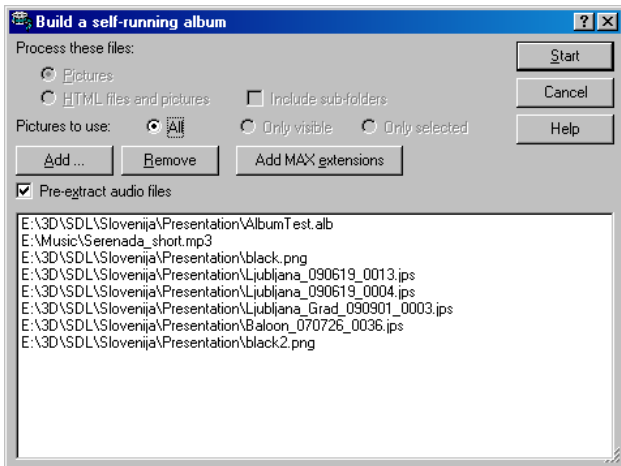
Build a self-running album

?

Process these files:

Pictures

HTML files and pictures

Include sub-folders

Pictures to use:

All

Only visible

Only selected

Add ...

Remove

Add MAX extensions

Pre-extract audio files

E:\3D\SDL\Slovenija\Presentation\AlbumTest.alb
E:\Music\Serenada_short.mp3
E:\3D\SDL\Slovenija\Presentation\black.png
E:\3D\SDL\Slovenija\Presentation\Ljubljana_090619_0013.jps
E:\3D\SDL\Slovenija\Presentation\Ljubljana_090619_0004.jps
E:\3D\SDL\Slovenija\Presentation\Ljubljana_Grad_090901_0003.jps
E:\3D\SDL\Slovenija\Presentation\Baloon_070726_0036.jps
E:\3D\SDL\Slovenija\Presentation\black2.png

Start

Cancel

Help